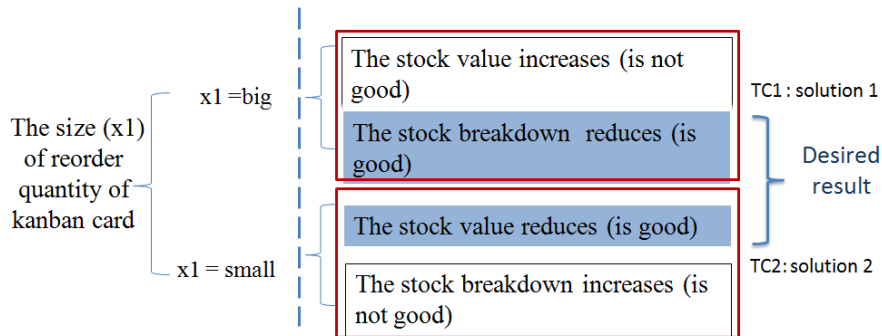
The size (x1) of reorder quantity of kanban card

x1 =big

x1 = small

The stock value increases (is not good)

The stock breakdown reduces (is good)

TC1 : solution 1

Desired result

The stock value reduces (is good)

TC2: solution 2

The stock breakdown increases (is not good)